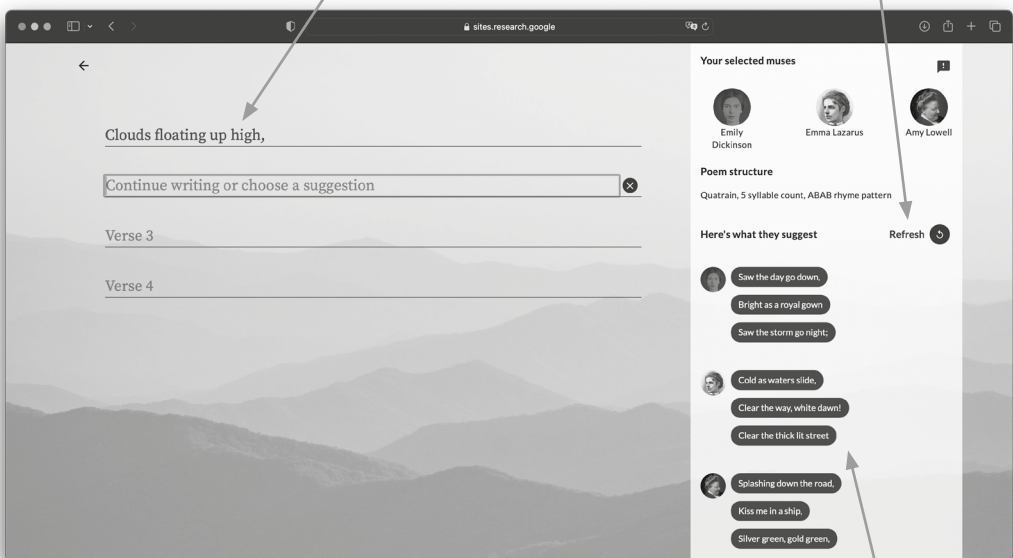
sites.research.google

Clouds floating up high,

Continue writing or choose a suggestion

Verse 3

Verse 4

Your selected muses

Emily Dickinson

Emma Lazarus

Amy Lowell

Poem structure

Quatrain, 5 syllable count, ABAB rhyme pattern

Here's what they suggest

Refresh

Saw the day go down,

Bright as a royal gown

Saw the storm go night;

Cold as waters slide,

Clear the way, white dawn!

Clear the thick lit street

Splashing down the road,

Kiss me in a ship,

Silver green, gold green,